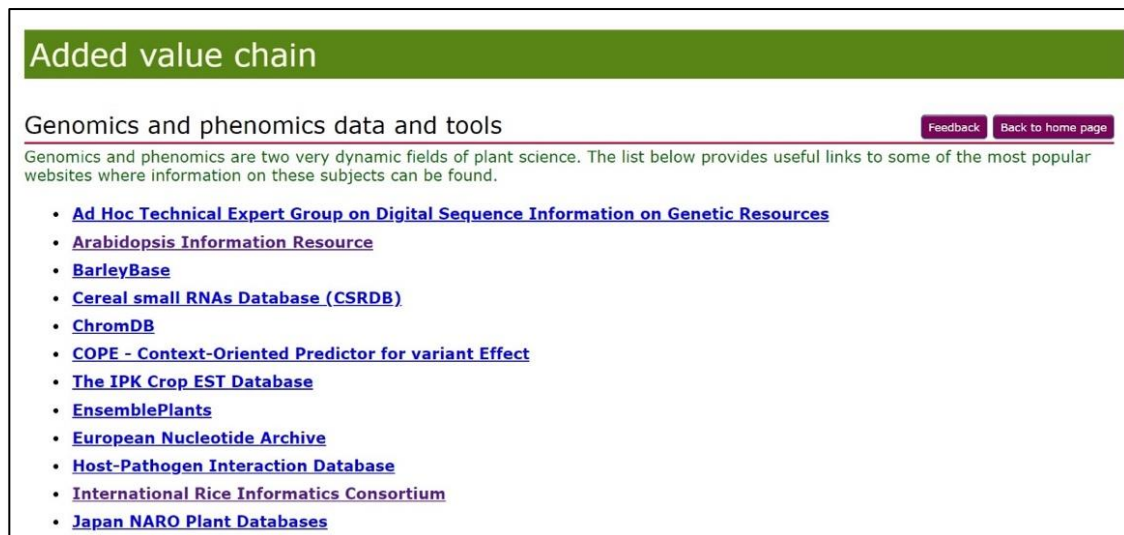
Added value chain

Genomics and phenomics data and tools

Feedback

Back to home page

Genomics and phenomics are two very dynamic fields of plant science. The list below provides useful links to some of the most popular websites where information on these subjects can be found.

- Ad Hoc Technical Expert Group on Digital Sequence Information on Genetic Resources
- Arabidopsis Information Resource
- BarleyBase
- Cereal small RNAs Database (CSRDB)
- ChromDB
- COPE - Context-Oriented Predictor for variant Effect
- The IPK Crop EST Database
- EnsemblePlants
- European Nucleotide Archive
- Host-Pathogen Interaction Database
- International Rice Informatics Consortium
- Japan NARO Plant Databases